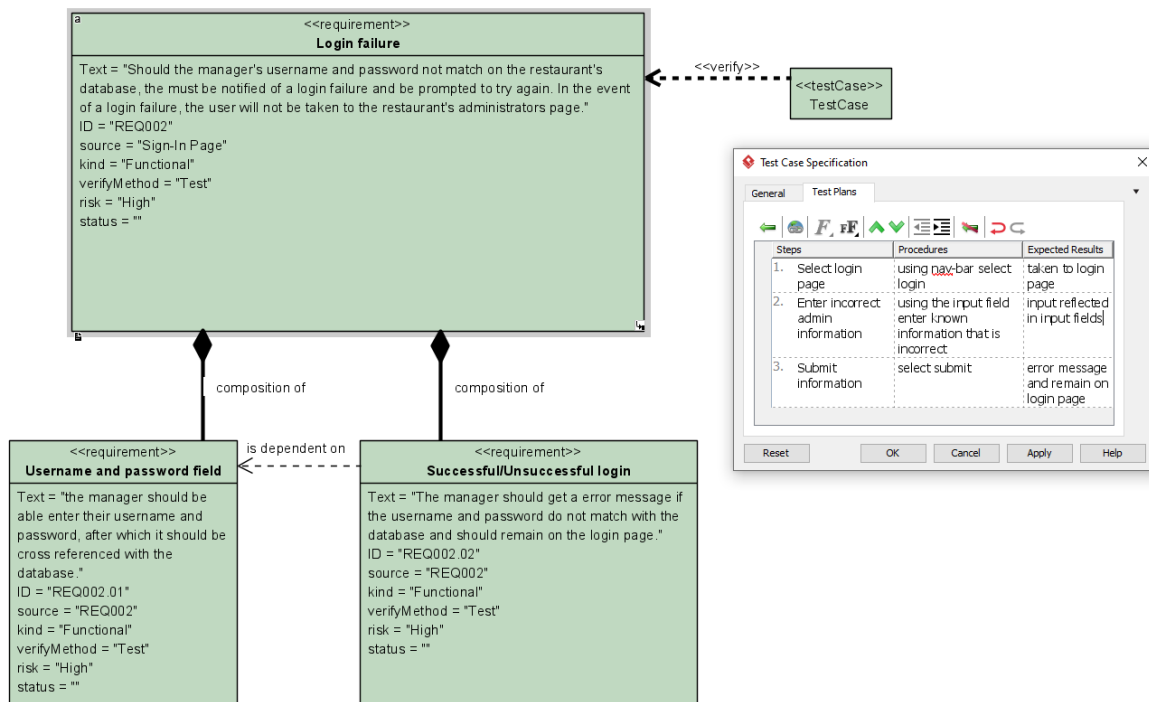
a
<<requirement>>
Login failure

Text = "Should the manager's username and password not match on the restaurant's database, the must be notified of a login failure and be prompted to try again. In the event of a login failure, the user will not be taken to the restaurant's administrators page."
ID = "REQ002"
source = "Sign-In Page"
kind = "Functional"
verifyMethod = "Test"
risk = "High"
status = ""

<<verify>>

<<testCase>>
TestCase

Test Case Specification

General | Test Plans

| Steps | Procedures | Expected Results |
|---|---|---|
| 1. Select login page | using nav-bar select login | taken to login page |
| 2. Enter incorrect admin information | using the input field enter known information that is incorrect | input reflected in input fields |
| 3. Submit information | select submit | error message and remain on login page |

Reset | OK | Cancel | Apply | Help

composition of

composition of

is dependent on

<<requirement>>
Username and password field

Text = "the manager should be able enter their username and password, after which it should be cross referenced with the database."
ID = "REQ002.01"
source = "REQ002"
kind = "Functional"
verifyMethod = "Test"
risk = "High"
status = ""

<<requirement>>
Successful/Unsuccessful login

Text = "The manager should get a error message if the username and password do not match with the database and should remain on the login page."
ID = "REQ002.02"
source = "REQ002"
kind = "Functional"
verifyMethod = "Test"
risk = "High"
status = ""